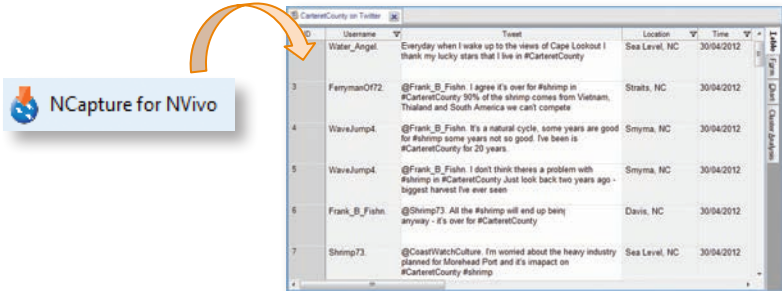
NCapture for NVivo

CarteretCounty on Twitter

| ID | Username | Tweet | Location | Time |
|---|---|---|---|---|
| | Water_Angel. | Everyday when I wake up to the views of Cape Lookout I thank my lucky stars that I live in #CarteretCounty | Sea Level, NC | 30/04/2012 |
| 3 | FerrymanOf72. | @Frank_B_Fishn. I agree it's over for #shrimp in #CarteretCounty 90% of the shrimp comes from Vietnam, Thailand and South America we can't compete | Straits, NC | 30/04/2012 |
| 4 | WaveJump4. | @Frank_B_Fishn. It's a natural cycle, some years are good for #shrimp some years not so good. I've been in #CarteretCounty for 20 years. | Smyrna, NC | 30/04/2012 |
| 5 | WaveJump4. | @Frank_B_Fishn. I don't think theres a problem with #shrimp in #CarteretCounty Just look back two years ago - biggest harvest I've ever seen | Smyrna, NC | 30/04/2012 |
| 6 | Frank_B_Fishn. | @Shrimp73. All the #shrimp will end up being anyway - it's over for #CarteretCounty | Davis, NC | 30/04/2012 |
| 7 | Shrimp73. | @CoastWatchCulture. I'm worried about the heavy industry planned for Morehead Port and it's imapact on #CarteretCounty #shrimp | Sea Level, NC | 30/04/2012 |

Table
Form
Chart
Cluster Analysis